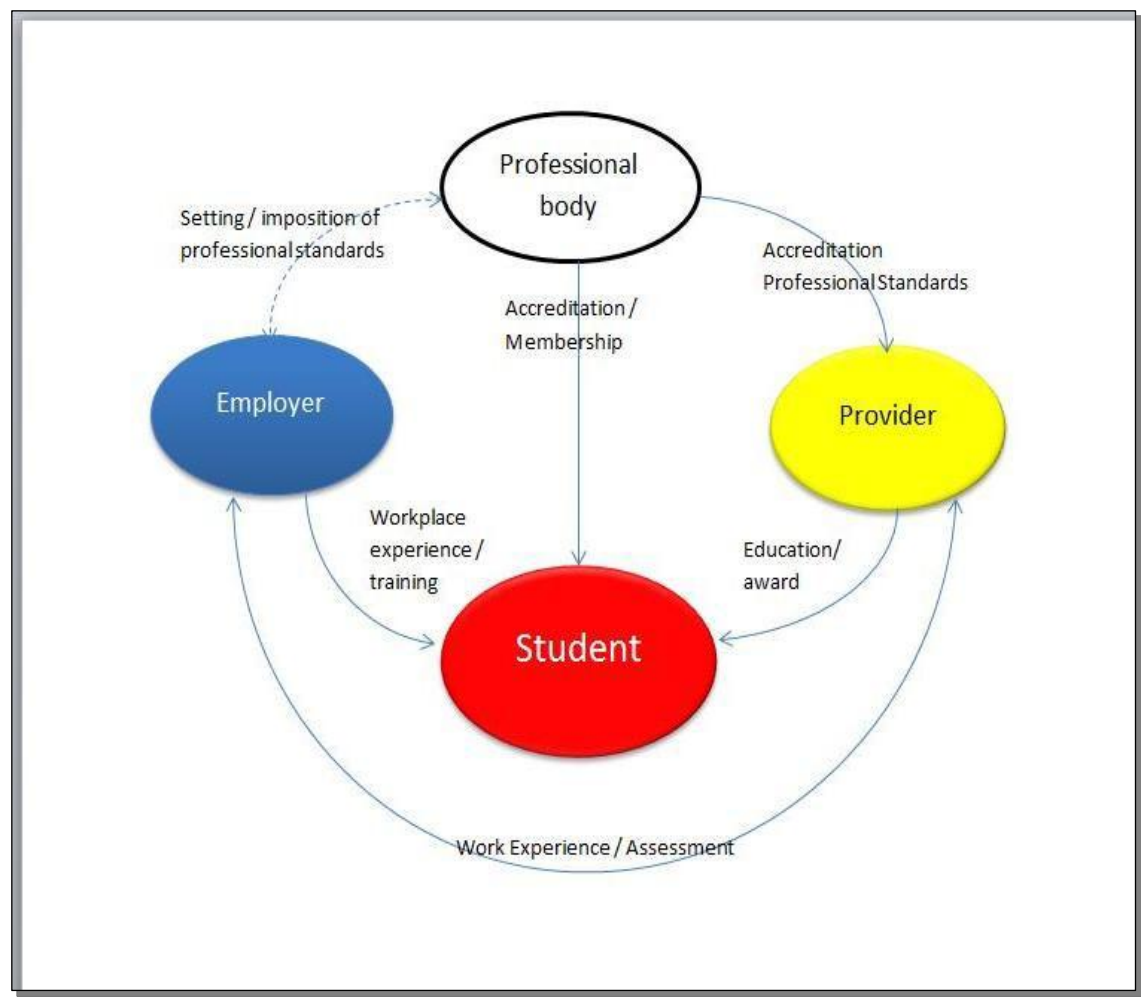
Professional body

Setting / imposition of professional standards

Accreditation / Membership

Accreditation Professional Standards

Employer

Provider

Workplace experience / training

Education/ award

Student

Work Experience / Assessment